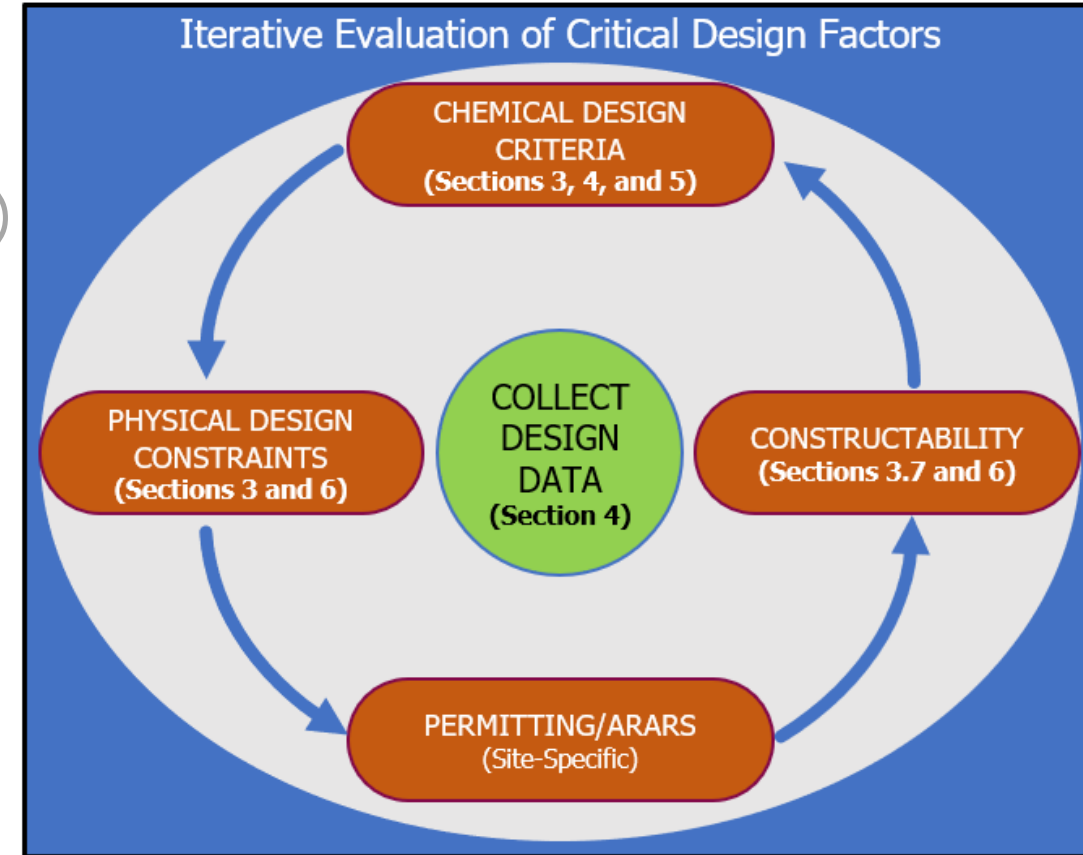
Iterative Evaluation of Critical Design Factors

CHEMICAL DESIGN CRITERIA
(Sections 3, 4, and 5)

PHYSICAL DESIGN CONSTRAINTS
(Sections 3 and 6)

COLLECT DESIGN DATA
(Section 4)

CONSTRUCTABILITY
(Sections 3.7 and 6)

PERMITTING/ARARS
(Site-Specific)